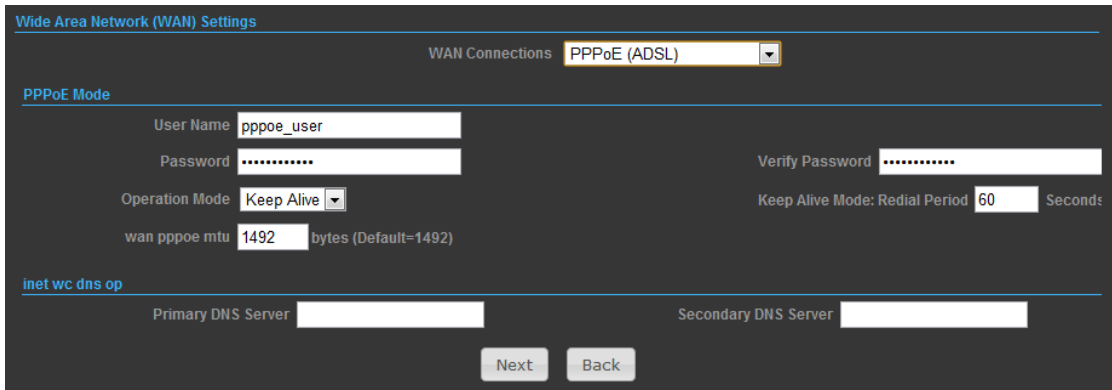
Wide Area Network (WAN) Settings

WAN Connections PPPoE (ADSL)

PPPoE Mode

User Name pppoe_user

Password ••••••••••••

Verify Password ••••••••••••

Operation Mode Keep Alive

Keep Alive Mode: Redial Period 60 Seconds

wan pppoe mtu 1492 bytes (Default=1492)

inet wc dns op

Primary DNS Server

Secondary DNS Server

Next Back